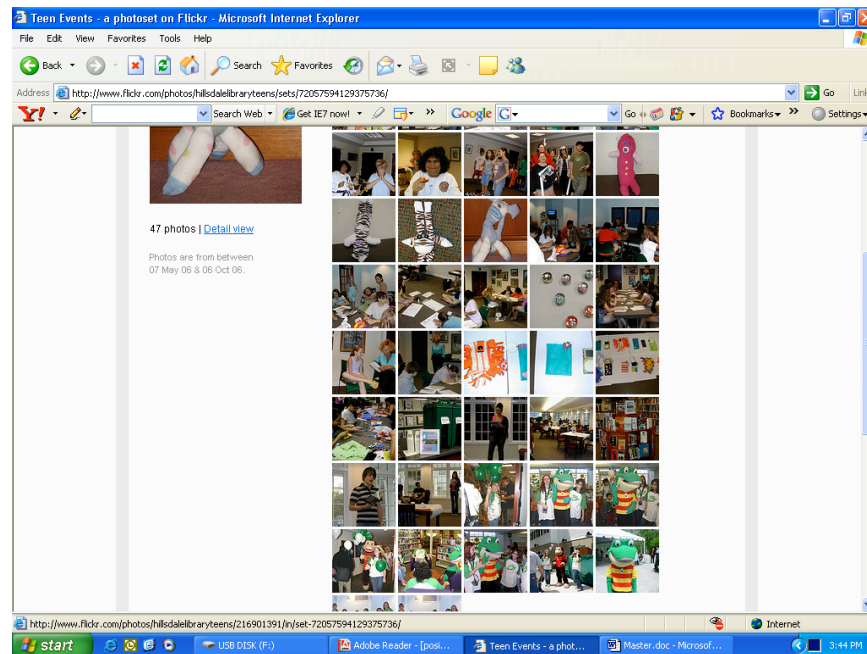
Teen Events - a photoset on Flickr - Microsoft Internet Explorer

File Edit View Favorites Tools Help

Back Search Favorites

Address http://www.flickr.com/photos/hillsdalelibraryteens/sets/72057594129375736/ Go Link

Search Web Get IE7 now! Google G Go Bookmarks Settings

47 photos | Detail view

Photos are from between 07 May 06 & 06 Oct 06.

http://www.flickr.com/photos/hillsdalelibraryteens/216901391/in/set-72057594129375736/ Internet

start USB DISK (F:) Adobe Reader - [posi... Teen Events - a phot... Master.doc - Microsof... 3:44 PM